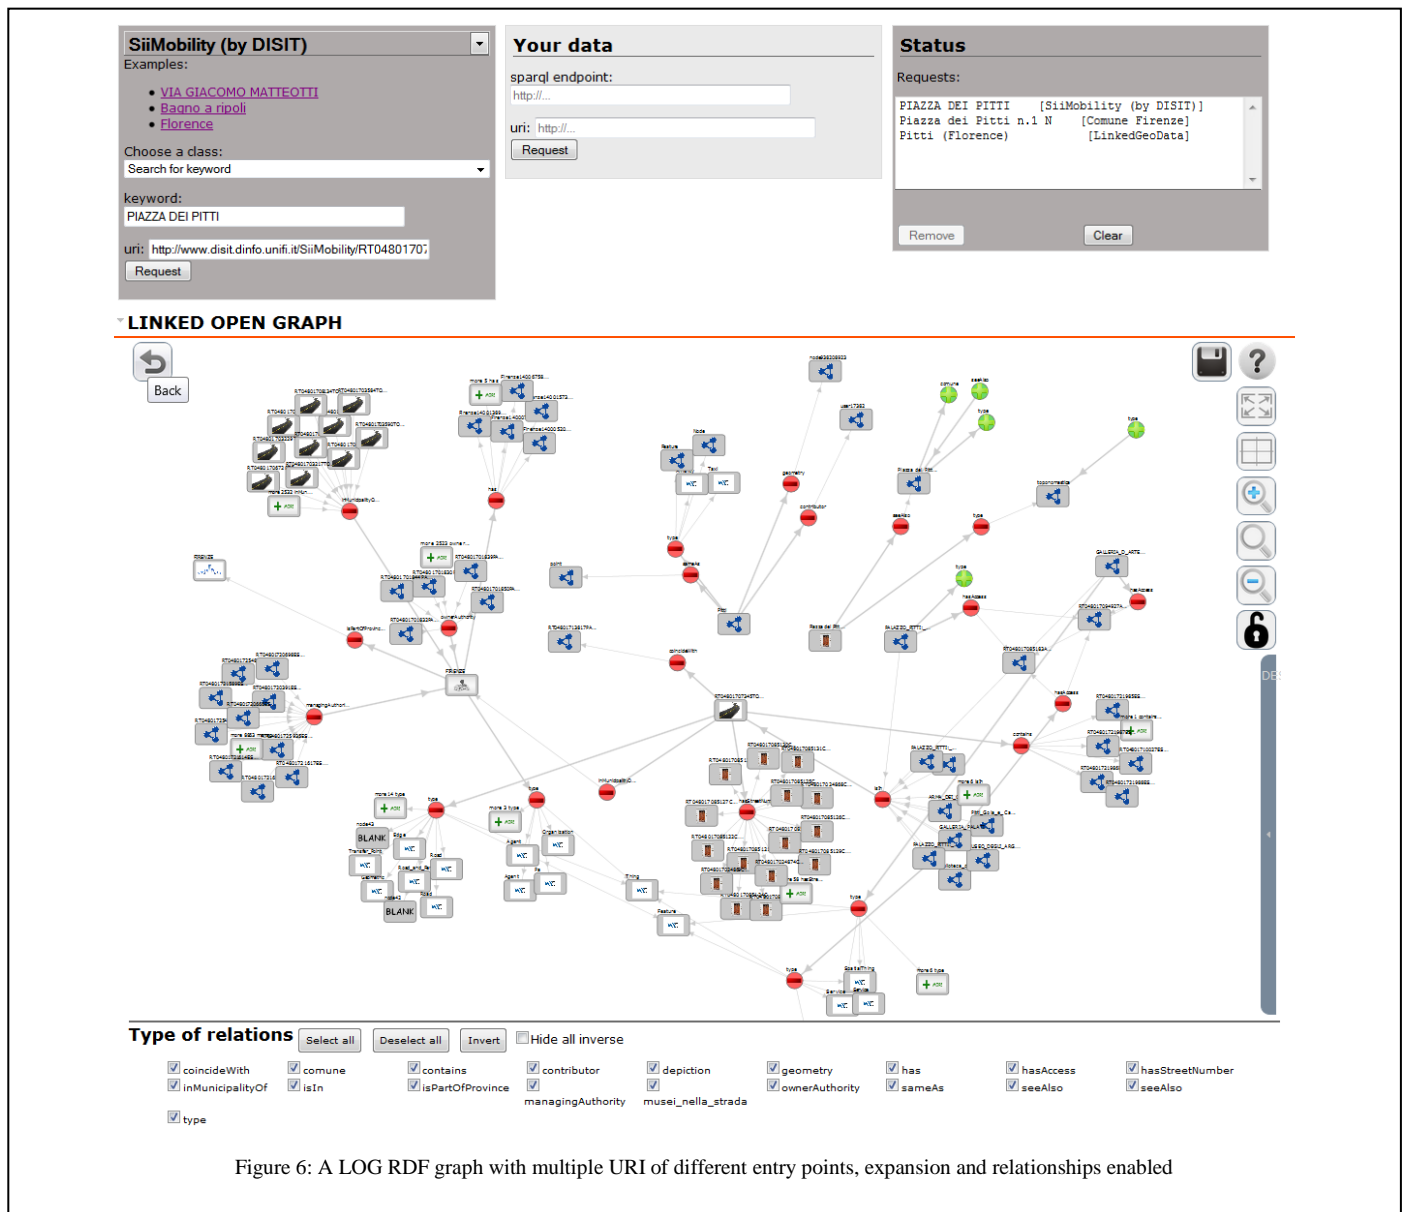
SiiMobility (by DISIT)
Examples:
- VIA GIACOMO MATTEOTTI
- Bagno a ripoli
- Florence

Choose a class:
Search for keyword

keyword:
PIAZZA DEI PITTI

uri: http://www.disit.dinfo.unifi.it/SiiMobility/RT04801707
Request

Your data
sparql endpoint:
http://...
uri: http://...
Request

Status
Requests:
PIAZZA DEI PITTI [SiiMobility (by DISIT)]
Piazza dei Pitti n.1 N [Comune Firenze]
Pitti (Florence) [LinkedGeoData]

Remove
Clear

LINKED OPEN GRAPH

Back

BLANK
BLANK

Type of relations
Select all
Deselect all
Invert
Hide all inverse

coincideWith
inMunicipalityOf
comune
isIn
contains
isPartOfProvince
contributor
managingAuthority
depiction
musei_nella_strada
geometry
ownerAuthority
has
sameAs
hasAccess
seeAlso
hasStreetNumber
seeAlso
type

Figure 6: A LOG RDF graph with multiple URI of different entry points, expansion and relationships enabled